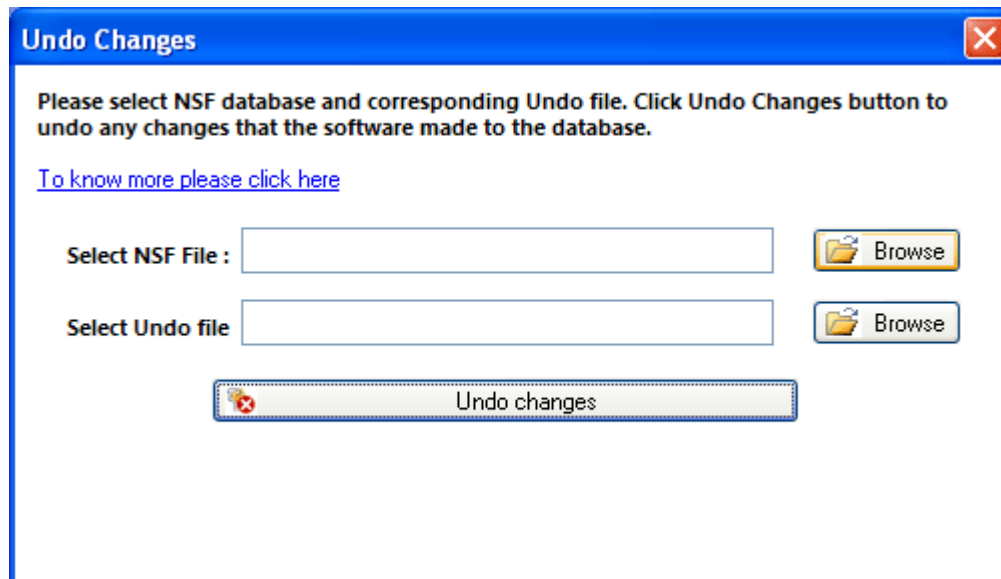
Undo Changes

Please select NSF database and corresponding Undo file. Click Undo Changes button to undo any changes that the software made to the database.

To know more please click here

Select NSF File :

Browse

Select Undo file

Browse

Undo changes